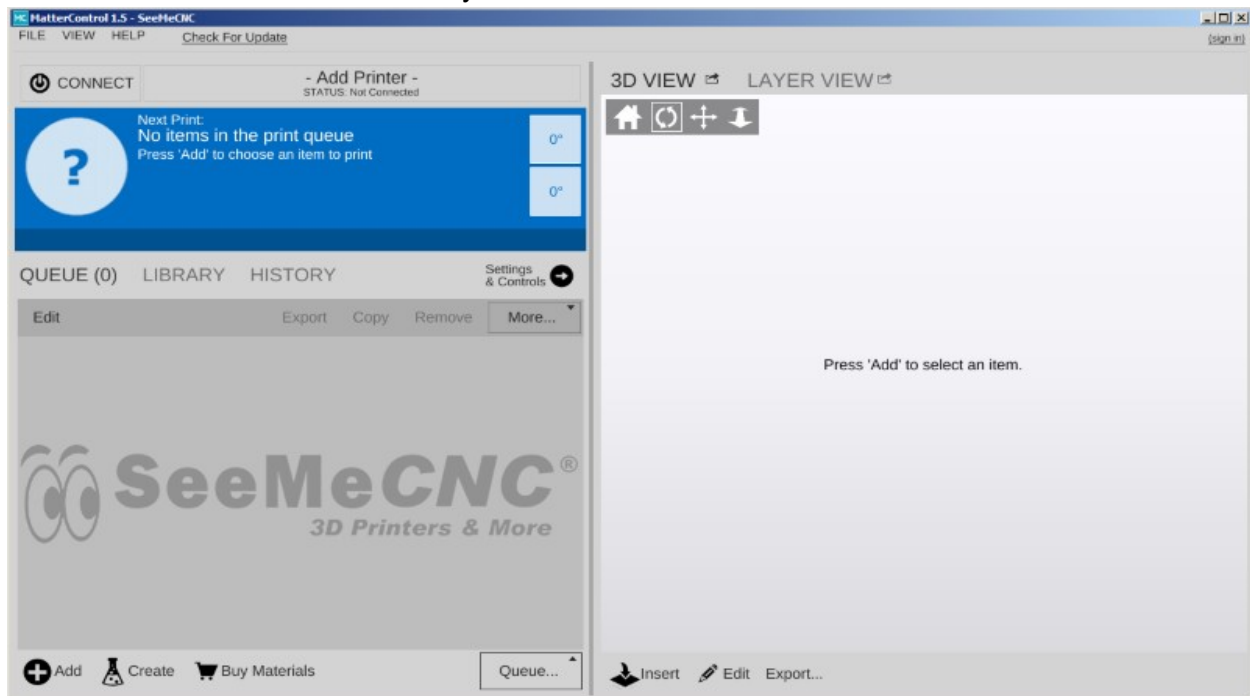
MatterControl 1.5 - SeeMeCNC
FILE VIEW HELP Check For Update
(sign in)

CONNECT
- Add Printer -
STATUS: Not Connected

3D VIEW LAYER VIEW

Next Print:
No items in the print queue
Press 'Add' to choose an item to print

?

0°
0°

QUEUE (0) LIBRARY HISTORY
Settings & Controls

Edit Export Copy Remove More...

SeeMeCNC®
3D Printers & More

Press 'Add' to select an item.

Add Create Buy Materials Queue...

Insert Edit Export...